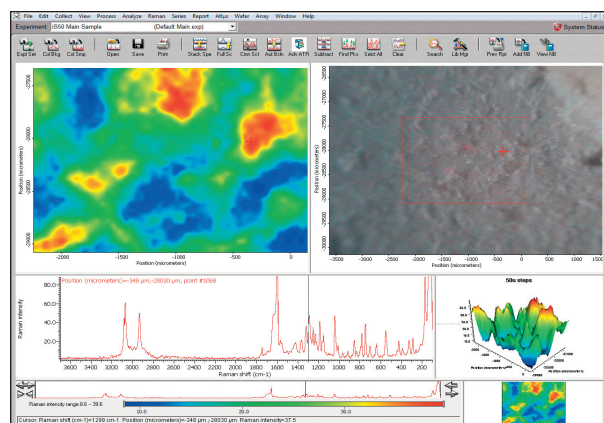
File Edit Collect View Process Analyze Raman Series Report Atlµs Wafer Array Window Help

Experiment: iS50 Main Sample (Default Main.exp)

System Status

Expt Set Col Bkg Col Smp Open Save Print Stack Spe Full Sc Cow Scl Aut Bsln Adv ATR Subtract Find Pks Sel All Clear Search Lib Mgr Prev Rpt Add NB View NB

-27500
-28000
-28500
-29000

Position (micrometers)

-2000 -1500 -1000 -500 0

Position (micrometers)

-27000
-27500
-28000
-28500
-29000

Position (micrometers)

-3500 -3000 -2500 -2000 -1500 -1000 -500 0 500

Position (micrometers)

Position (micrometers)=-349 µm,-28030 µm, point #1068

80.0
60.0
40.0
20.0

Raman Intensity

3600 3400 3200 3000 2800 2600 2400 2200 2000 1800 1600 1400 1200 1000 800 600 400 200

Raman shift (cm-1)

50u steps

Raman intensity range 8.6 - 39.6

10.0 20.0 30.0

Cursor: Raman shift (cm-1)=1299 cm-1 Position (micrometers)=-349 µm,-28030 µm Raman intensity=37.5